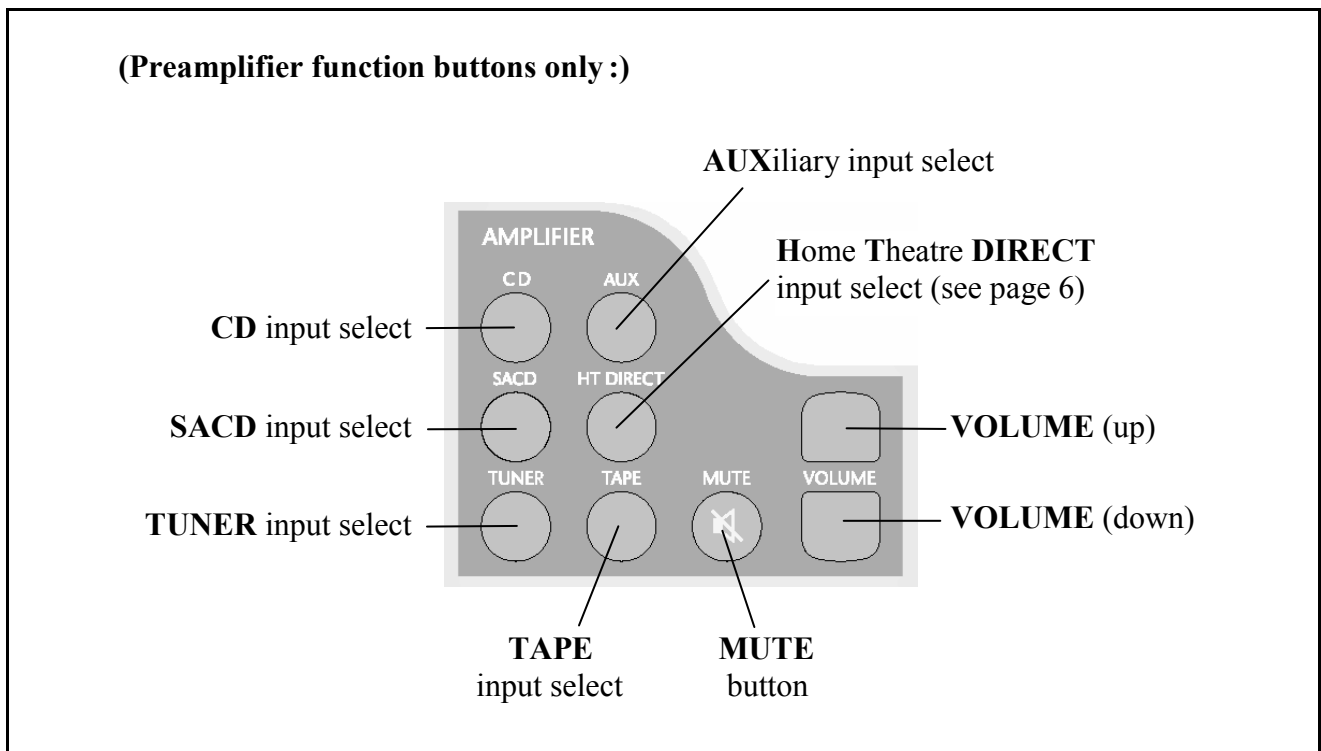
(Preamplifier function buttons only :)

AUXiliary input select

Home Theatre DIRECT input select (see page 6)

AMPLIFIER

CD

AUX

CD input select

SACD

HT DIRECT

SACD input select

VOLUME (up)

TUNER

TAPE

MUTE

VOLUME

TUNER input select

VOLUME (down)

TAPE input select

MUTE button